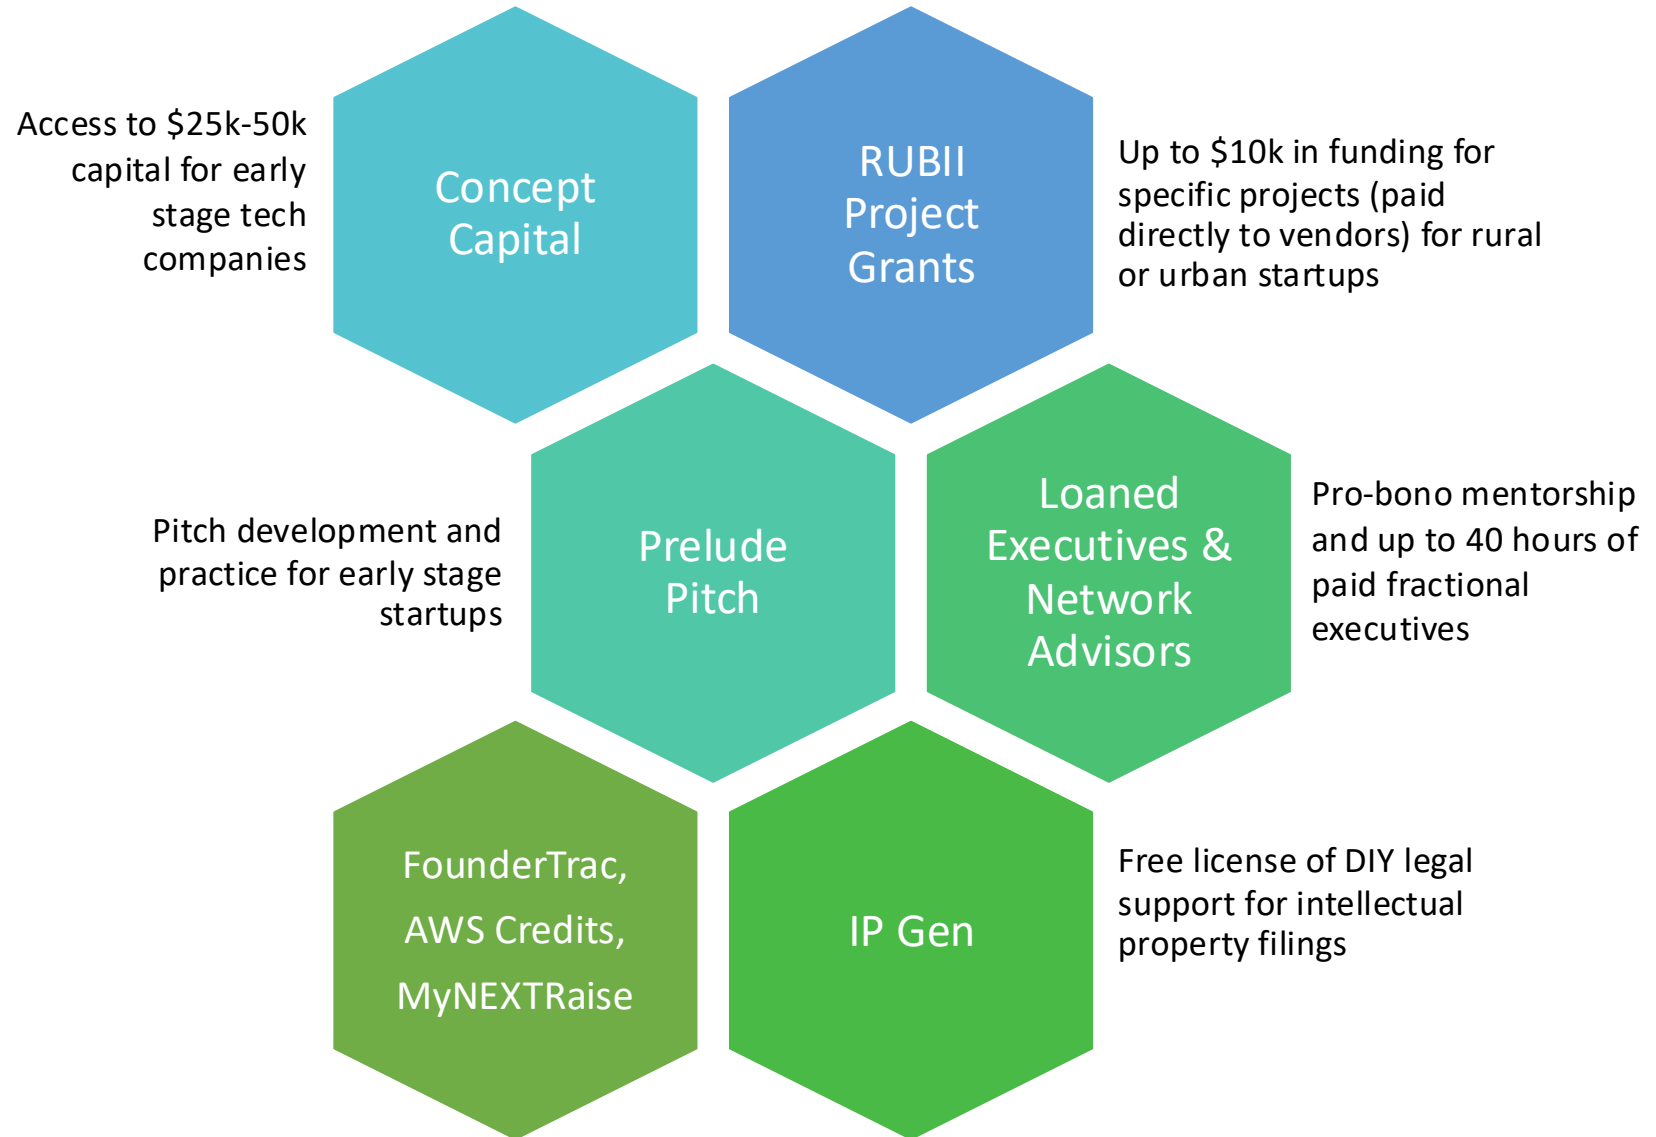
Access to \$25k-50k capital for early stage tech companies

Concept Capital

RUBII Project Grants

Up to \$10k in funding for specific projects (paid directly to vendors) for rural or urban startups

Pitch development and practice for early stage startups

Prelude Pitch

Loaned Executives & Network Advisors

Pro-bono mentorship and up to 40 hours of paid fractional executives

FounderTrac, AWS Credits, MyNEXTRaise

IP Gen

Free license of DIY legal support for intellectual property filings